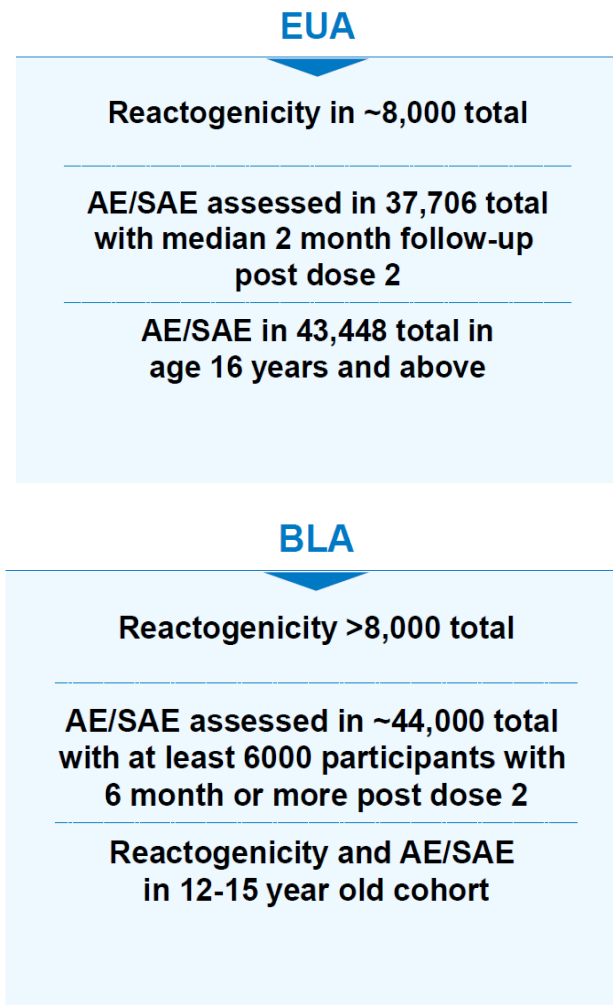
EUA

Reactogenicity in ~8,000 total

AE/SAE assessed in 37,706 total with median 2 month follow-up post dose 2

AE/SAE in 43,448 total in age 16 years and above

BLA

Reactogenicity >8,000 total

AE/SAE assessed in ~44,000 total with at least 6000 participants with 6 month or more post dose 2

Reactogenicity and AE/SAE in 12-15 year old cohort